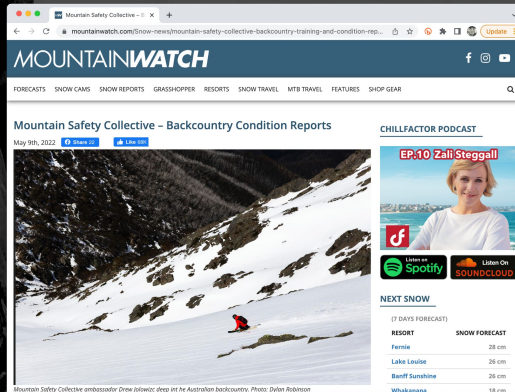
Mountain Safety Collective – B
mountainwatch.com/Snow-news/mountain-safety-collective-backcountry-training-and-condition-rep...
Update

MOUNTAINWATCH

FORECASTS SNOW CAMS SNOW REPORTS GRASSHOPPER RESORTS SNOW TRAVEL MTB TRAVEL FEATURES SHOP GEAR

Mountain Safety Collective – Backcountry Condition Reports

May 9th, 2022 Share 22 Like 88K

Mountain Safety Collective ambassador Drew Jolowicz deep int he Australian backcountry. Photo: Dylan Robinson

CHILLFACTOR PODCAST

EP.10 Zali Steggall

Listen on Spotify
Listen On SOUNDCLOUD

NEXT SNOW

(7 DAYS FORECAST)

| RESORT | SNOW FORECAST |
|---|---|
| Fernie | 28 cm |
| Lake Louise | 26 cm |
| Banff Sunshine | 26 cm |
| Whakapapa | 18 cm |